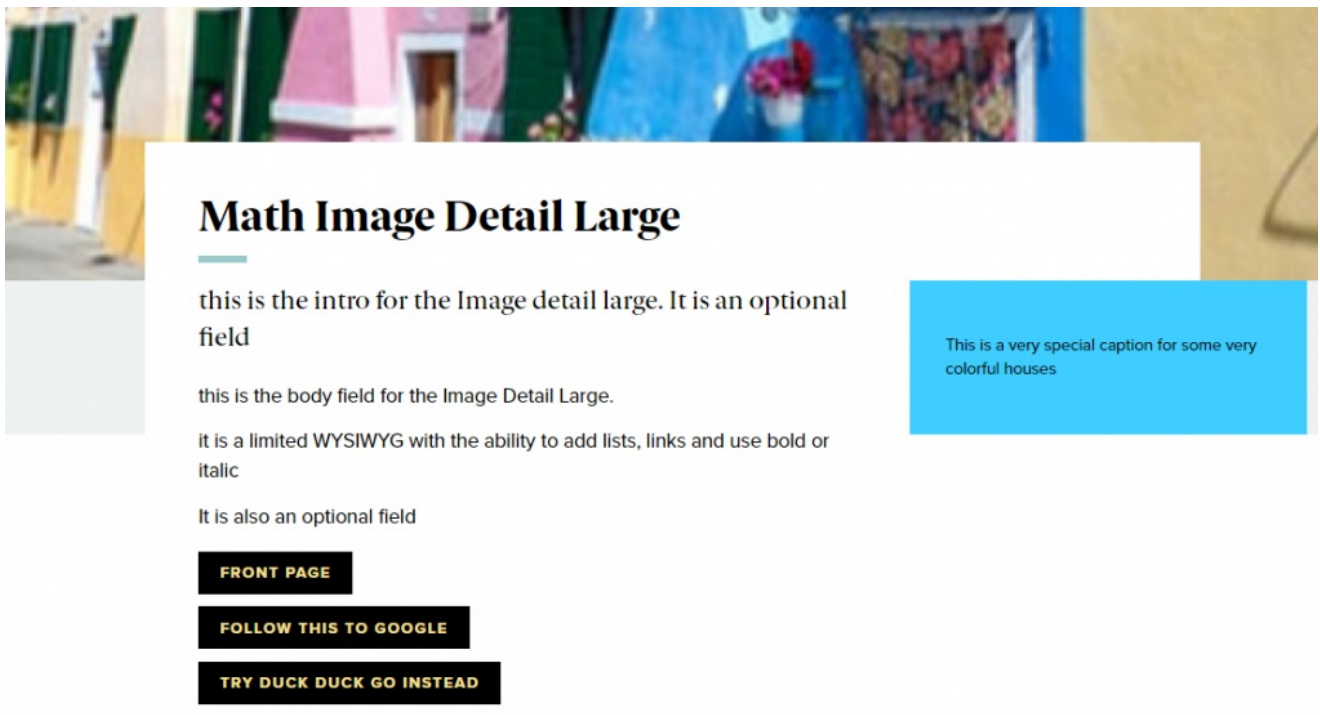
Math Image Detail Large

this is the intro for the Image detail large. It is an optional field

this is the body field for the Image Detail Large.

it is a limited WYSIWYG with the ability to add lists, links and use bold or italic

It is also an optional field

FRONT PAGE

FOLLOW THIS TO GOOGLE

TRY DUCK DUCK GO INSTEAD

This is a very special caption for some very colorful houses